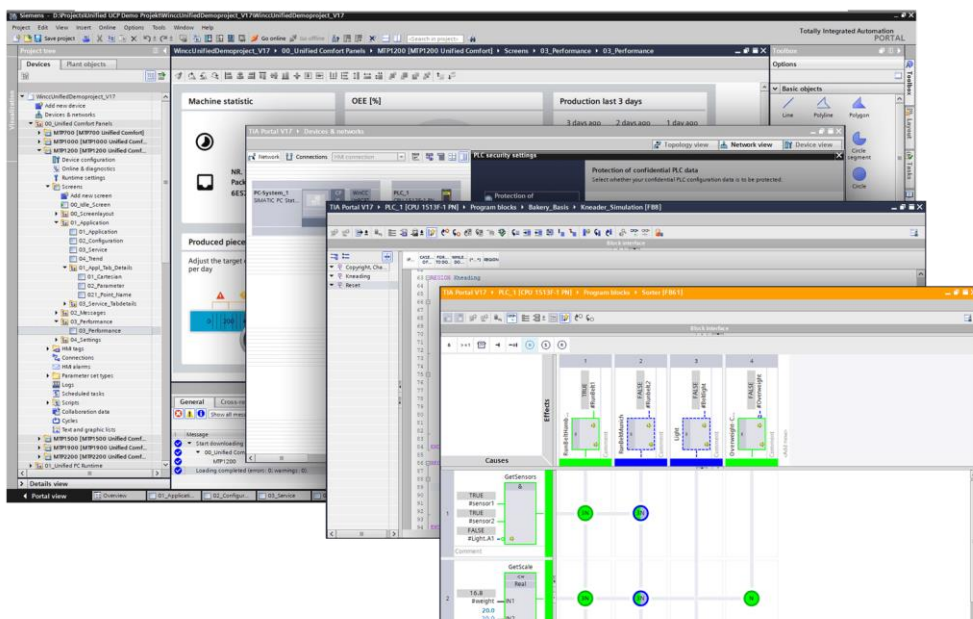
Siemens - D:\Projekte\Unified UCP Demo Projekt\WinccUnifiedDemoproject_V17\WinccUnifiedDemoproject_V17

Project Edit View Insert Online Options Tools Window Help

Save project Go online Go offline <Search in project>

Totally Integrated Automation PORTAL

Project tree

Devices Plant objects

WinccUnifiedDemoproject_V17
Add new device
Devices & networks
00_Unified Comfort Panels
MTP700 [MTP700 Unified Comfort]
MTP1000 [MTP1000 Unified Comf...
MTP1200 [MTP1200 Unified Comf...
Device configuration
Online & diagnostics
Runtime settings
Screens
Add new screen
00_Idle_Screen
00_Screenlayout
01_Application
01_Application
02_Configuration
03_Service
04_Trend
01_Appl_Tab_Details
01_Cartesian
02_Parameter
021_Point_Name
03_Service_Tabdetails
02_Messages
03_Performance
03_Performance
04_Settings
HMI tags
Connections
HMI alarms
Parameter set types
Logs
Scheduled tasks
Scripts
Collaboration data
Cycles
Text and graphic lists
MTP1500 [MTP1500 Unified Comf...
MTP1900 [MTP1900 Unified Comf...
MTP2200 [MTP2200 Unified Comf...
01_Unified PC Runtime

Details view

Portal view Overview 01_Applicati... 02_Configur... 03_Service

WinccUnifiedDemoproject_V17 ▸ 00_Unified Comfort Panels ▸ MTP1200 [MTP1200 Unified Comfort] ▸ Screens ▸ 03_Performance ▸ 03_Performance

Machine statistic

OEE [%]

Production last 3 days

3 days ago 2 days ago 1 day ago

NR.
Pack
6ES7

Produced piece

Adjust the target per day

General Cross-re
Show all mess

Message
Start downloading
00_Unified Com
MTP1200
Loading completed (errors: 0; warnings: 0).

Toolbox

Options

Basic objects

Line Polyline Polygon

Circle segment

Circle

TIA Portal V17 ▸ Devices & networks

Topology view Network view Device view

Network Connections HMI connection

PLC security settings

Protection of confidential PLC data

Select whether your confidential PLC configuration data is to be protected.

Protection of

PC-System_1
SIMATIC PC Stat...

WinCC

PLC_1
CPU 1513F...

TIA Portal V17 ▸ PLC_1 [CPU 1513F-1 PN] ▸ Program blocks ▸ Bakery_Basis ▸ Kneader_Simulation [FB8]

Block interface

Copyright, Che...
Kneading
Reset

CASE... OF... FOR... TO DO... WHILE... DO... (*...*) REGION

REGION Kneading

TIA Portal V17 ▸ PLC_1 [CPU 1513F-1 PN] ▸ Program blocks ▸ Sorter [FB61]

Block interface

1 2 3 4

Effects

TRUE #RunBelt1
FALSE #RunBelt2
FALSE #Belt1ight
FALSE #Overweight

RunBelt1Hand...
RunBelt2Munch
Light
Overweight_C...

Comment

Causes

GetSensors
&

TRUE #sensor1
TRUE #sensor2
FALSE #Light.A1

Comment

GetScale
Real

16.8 #weight IN1
20.0